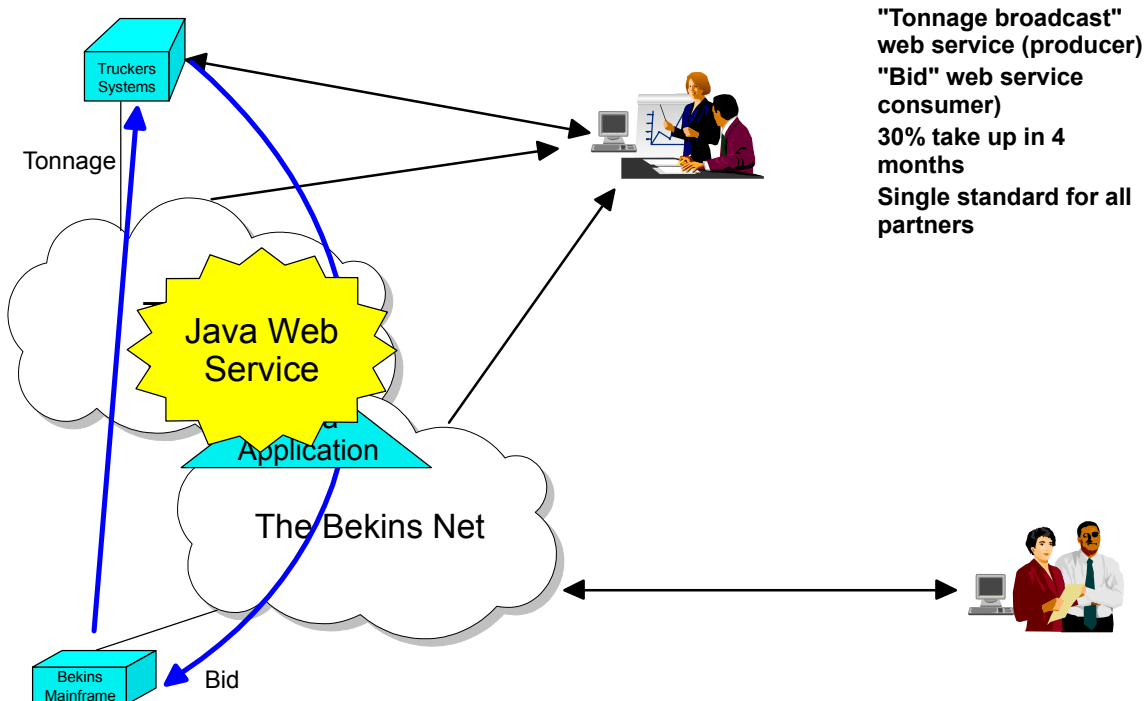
"Tonnage broadcast" web service (producer)
"Bid" web service consumer)
30% take up in 4 months
Single standard for all partners

Truckers Systems

Tonnage

Java Web Service

a Application

The Bekins Net

Bekins Mainframe

Bid